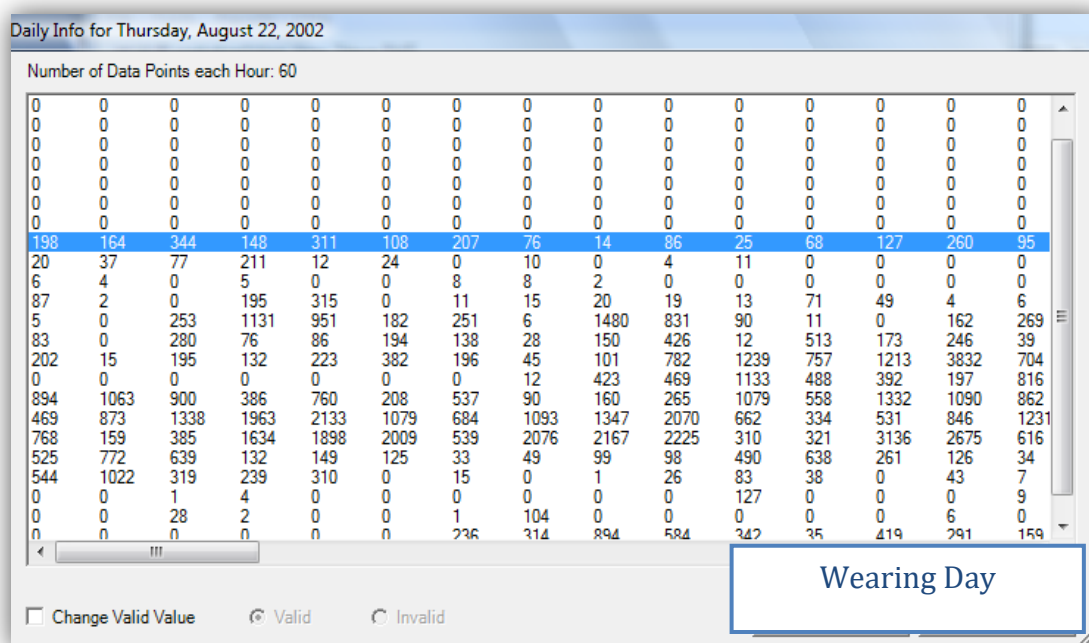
Daily Info for Thursday, August 22, 2002

Number of Data Points each Hour: 60

| | | | | | | | | | | | | | | |
|---|---|---|---|---|---|---|---|---|---|---|---|---|---|---|
| 0 | 0 | 0 | 0 | 0 | 0 | 0 | 0 | 0 | 0 | 0 | 0 | 0 | 0 | 0 |
| 0 | 0 | 0 | 0 | 0 | 0 | 0 | 0 | 0 | 0 | 0 | 0 | 0 | 0 | 0 |
| 0 | 0 | 0 | 0 | 0 | 0 | 0 | 0 | 0 | 0 | 0 | 0 | 0 | 0 | 0 |
| 0 | 0 | 0 | 0 | 0 | 0 | 0 | 0 | 0 | 0 | 0 | 0 | 0 | 0 | 0 |
| 0 | 0 | 0 | 0 | 0 | 0 | 0 | 0 | 0 | 0 | 0 | 0 | 0 | 0 | 0 |
| 0 | 0 | 0 | 0 | 0 | 0 | 0 | 0 | 0 | 0 | 0 | 0 | 0 | 0 | 0 |
| 0 | 0 | 0 | 0 | 0 | 0 | 0 | 0 | 0 | 0 | 0 | 0 | 0 | 0 | 0 |
| 198 | 164 | 344 | 148 | 311 | 108 | 207 | 76 | 14 | 86 | 25 | 68 | 127 | 260 | 95 |
| 20 | 37 | 77 | 211 | 12 | 24 | 0 | 10 | 0 | 4 | 11 | 0 | 0 | 0 | 0 |
| 6 | 4 | 0 | 5 | 0 | 0 | 8 | 8 | 2 | 0 | 0 | 0 | 0 | 0 | 0 |
| 87 | 2 | 0 | 195 | 315 | 0 | 11 | 15 | 20 | 19 | 13 | 71 | 49 | 4 | 6 |
| 5 | 0 | 253 | 1131 | 951 | 182 | 251 | 6 | 1480 | 831 | 90 | 11 | 0 | 162 | 269 |
| 83 | 0 | 280 | 76 | 86 | 194 | 138 | 28 | 150 | 426 | 12 | 513 | 173 | 246 | 39 |
| 202 | 15 | 195 | 132 | 223 | 382 | 196 | 45 | 101 | 782 | 1239 | 757 | 1213 | 3832 | 704 |
| 0 | 0 | 0 | 0 | 0 | 0 | 0 | 12 | 423 | 469 | 1133 | 488 | 392 | 197 | 816 |
| 894 | 1063 | 900 | 386 | 760 | 208 | 537 | 90 | 160 | 265 | 1079 | 558 | 1332 | 1090 | 862 |
| 469 | 873 | 1338 | 1963 | 2133 | 1079 | 684 | 1093 | 1347 | 2070 | 662 | 334 | 531 | 846 | 1231 |
| 768 | 159 | 385 | 1634 | 1898 | 2009 | 539 | 2076 | 2167 | 2225 | 310 | 321 | 3136 | 2675 | 616 |
| 525 | 772 | 639 | 132 | 149 | 125 | 33 | 49 | 99 | 98 | 490 | 638 | 261 | 126 | 34 |
| 544 | 1022 | 319 | 239 | 310 | 0 | 15 | 0 | 1 | 26 | 83 | 38 | 0 | 43 | 7 |
| 0 | 0 | 1 | 4 | 0 | 0 | 0 | 0 | 0 | 0 | 127 | 0 | 0 | 0 | 9 |
| 0 | 0 | 28 | 2 | 0 | 0 | 1 | 104 | 0 | 0 | 0 | 0 | 0 | 6 | 0 |
| 0 | 0 | 0 | 0 | 0 | 0 | 236 | 314 | 894 | 584 | 342 | 35 | 419 | 291 | 159 |

Wearing Day

Change Valid Value
Valid
Invalid